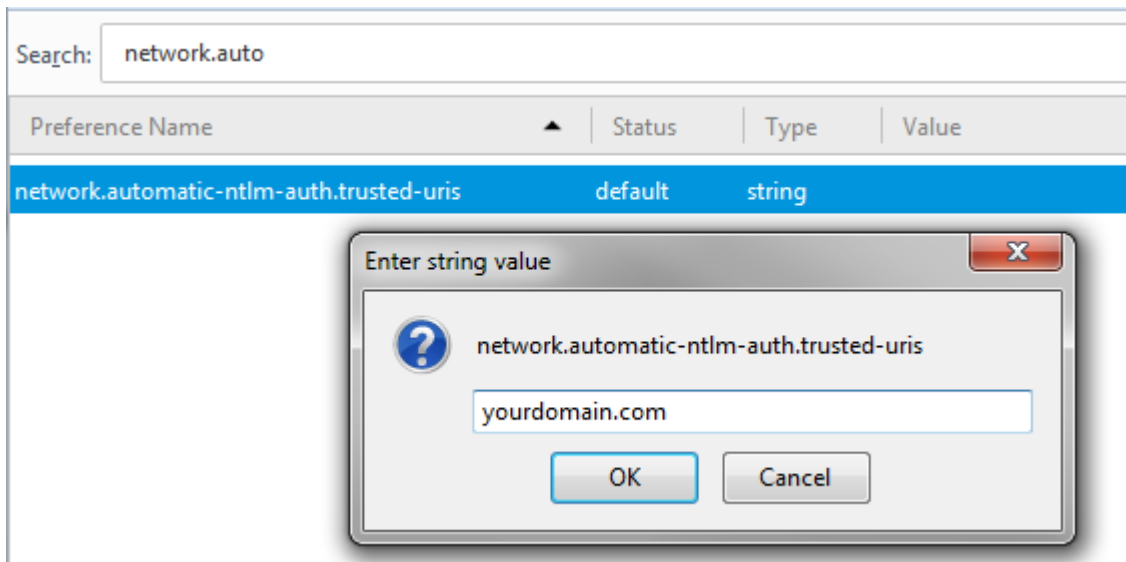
Search: network.auto

| Preference Name | Status | Type | Value |
|---|---|---|---|
| network.automatic-ntlm-auth.trusted-uris | default | string | |

Enter string value

network.automatic-ntlm-auth.trusted-uris

yourdomain.com

OK Cancel